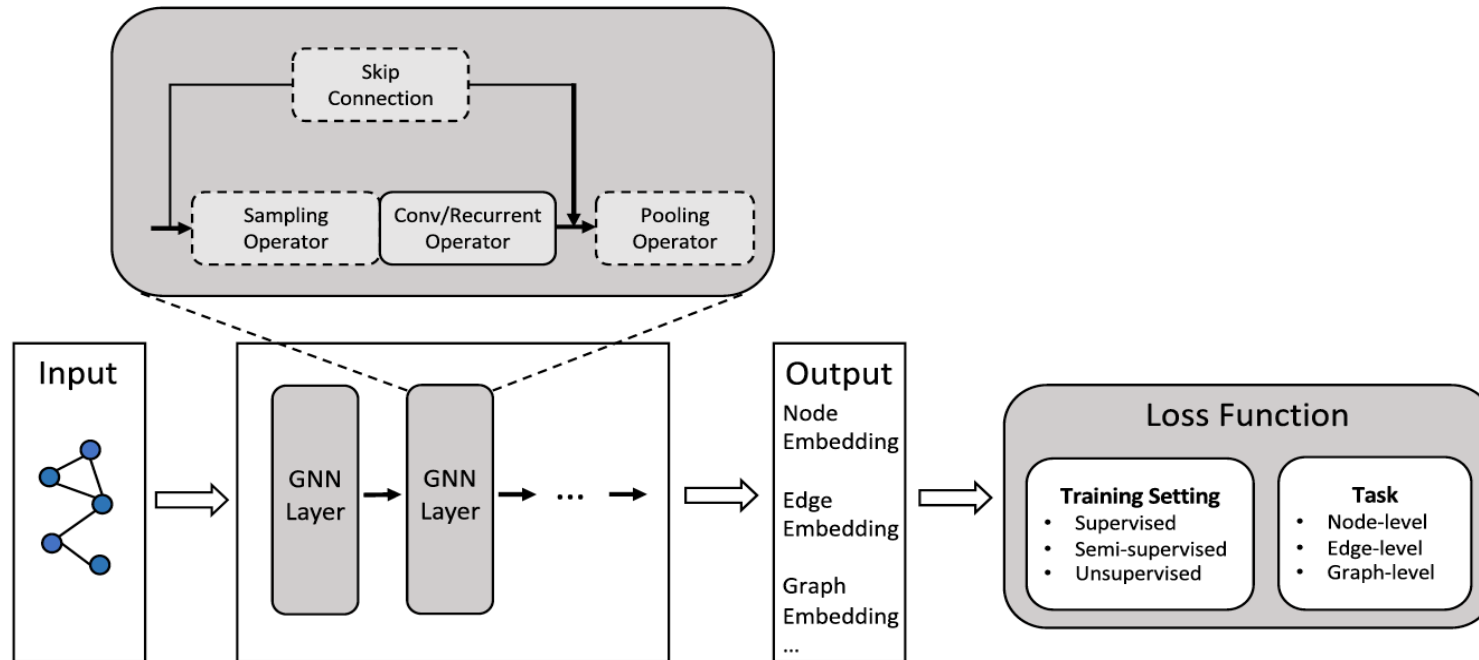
Skip Connection

Sampling Operator

Conv/Recurrent Operator

Pooling Operator

Input

GNN Layer

GNN Layer

...

Output

Node Embedding

Edge Embedding

Graph Embedding

...

Loss Function

Training Setting
• Supervised
• Semi-supervised
• Unsupervised

Task
• Node-level
• Edge-level
• Graph-level